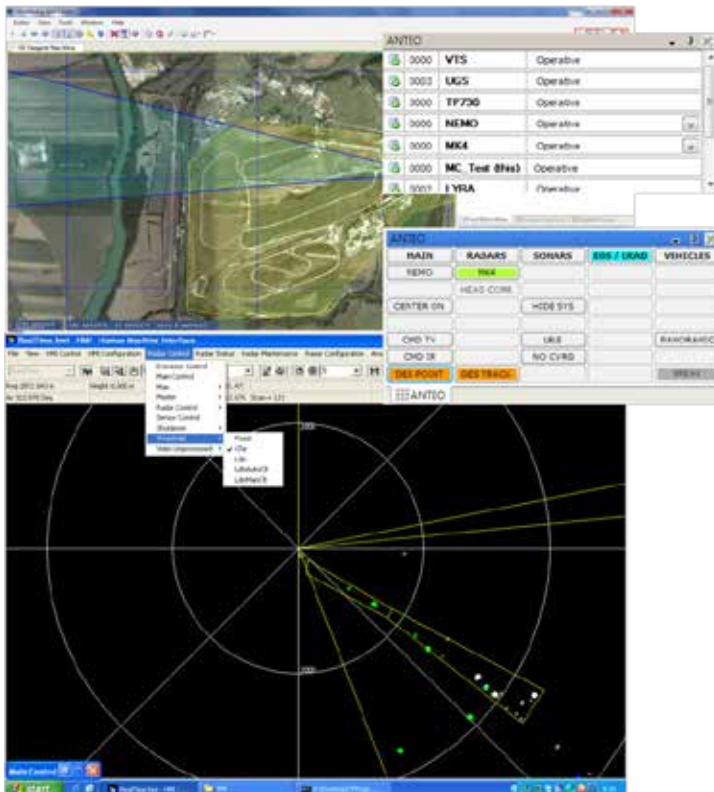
ANTEO

| | | | |
|---|---|---|---|
| 0000 | VTS | Operative | |
| 3003 | UGS | Operative | |
| 3000 | TP730 | Operative | |
| 0000 | NEMO | Operative | |
| 0000 | MK4 | Operative | |
| 0000 | MC_Test (this) | Operative | |
| 3007 | LYRA | Operative | |

ANTEO

| MAIN | RADARS | SONARS | EOS / LRAD | VEHICLES |
|---|---|---|---|---|
| NEMO | MK4 | | | |
| | HEAD CORR | | | |
| CENTER ON | | HIDE SYS | | |
| CHD TV | | ULE | | RANCH/RADIO |
| CHD IR | | NO CVRG | | |
| DES POINT | DES TRACK | | | SPEAK |

ANTEO

File View HMI Control HMI Configuration Radar Control Radar Status Radar Maintenance Radar Configuration

Emission Control
Main Control
Plan
Master
Radar Control
Sensor Control
Shutdown
Processing
Video Improvement

Fixed
Clw
Lib
LibAuto
LibManual

start
Main Control